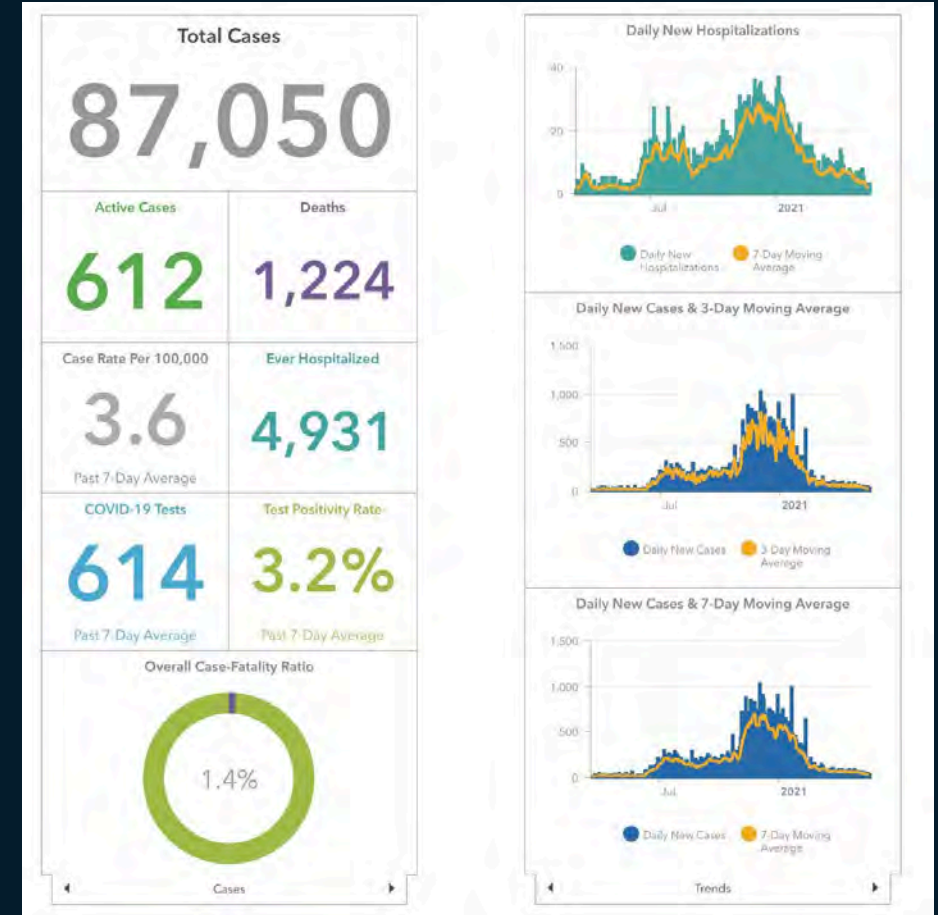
Total Cases

87,050

Active Cases

612

Deaths

1,224

Case Rate Per 100,000

3.6

Past 7-Day Average

Ever Hospitalized

4,931

COVID-19 Tests

614

Past 7-Day Average

Test Positivity Rate

3.2%

Past 7-Day Average

Overall Case-Fatality Ratio

1.4%

Cases

Daily New Hospitalizations

40
20
0

Jul
2021

Daily New Hospitalizations
7-Day Moving Average

Daily New Cases & 3-Day Moving Average

1,500
1,000
500
0

Jul
2021

Daily New Cases
3-Day Moving Average

Daily New Cases & 7-Day Moving Average

1,500
1,000
500
0

Jul
2021

Daily New Cases
7-Day Moving Average

Trends